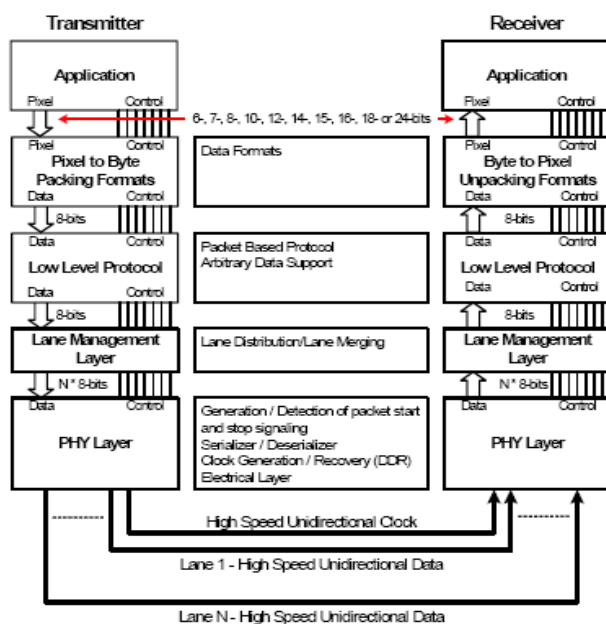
Transmitter

Receiver

Application

Pixel Control

Application

Pixel Control

6-, 7-, 8-, 10-, 12-, 14-, 15-, 16-, 18- or 24-bits

Pixel Control

Pixel to Byte Packing Formats

Data Control

Data Formats

Pixel Control

Byte to Pixel Unpacking Formats

Data Control

8-bits

8-bits

Data Control

Low Level Protocol

Data Control

Packet Based Protocol
Arbitrary Data Support

Data Control

Low Level Protocol

Data Control

8-bits

8-bits

Lane Management Layer

Lane Distribution/Lane Merging

Lane Management Layer

N * 8-bits

N * 8-bits

Data Control

PHY Layer

Generation / Detection of packet start and stop signaling
Serializer / Deserializer
Clock Generation / Recovery (DDR)
Electrical Layer

Data Control

PHY Layer

High Speed Unidirectional Clock

Lane 1 - High Speed Unidirectional Data

Lane N - High Speed Unidirectional Data